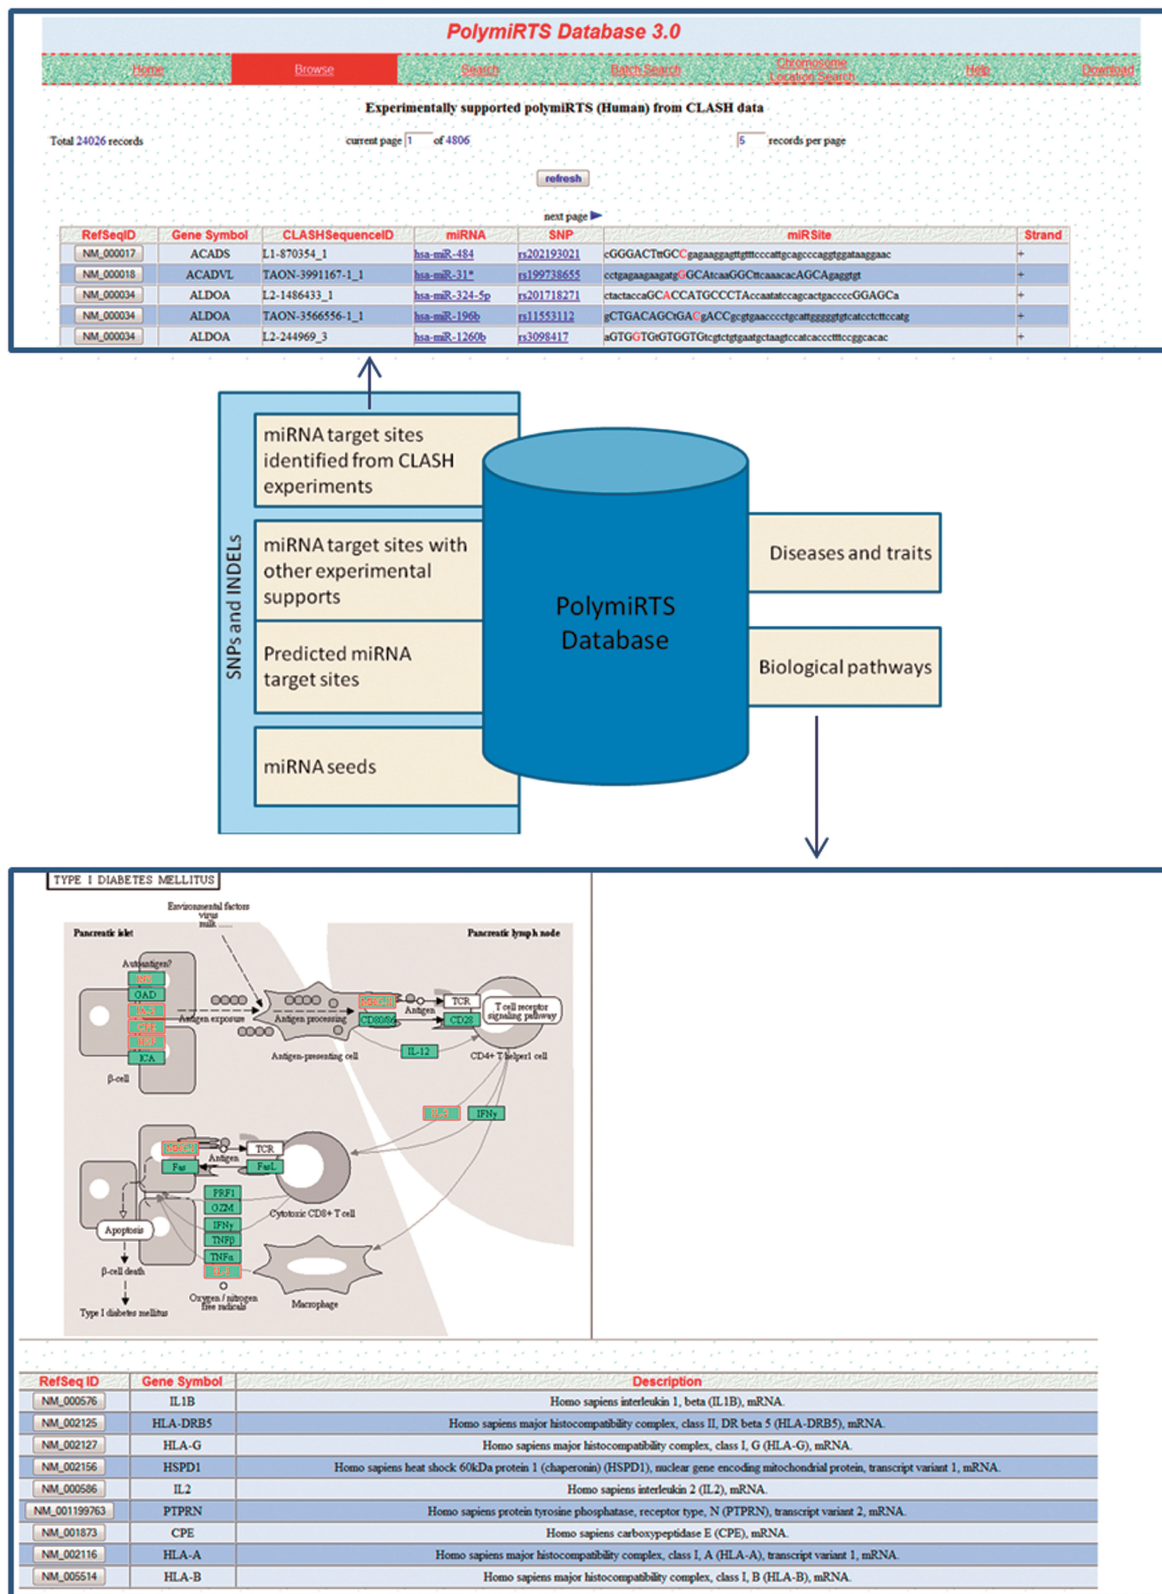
PolymiRTS Database 3.0

Home | Browse | Search | Batch Search | Chromosome Location Search | Help | Download

Experimentally supported polymiRTS (Human) from CLASH data

Total 24026 records | current page 1 of 4806 | 5 records per page

refresh

next page

| RefSeqID | Gene Symbol | CLASHSequenceID | miRNA | SNP | miRSite | Strand |
|---|---|---|---|---|---|---|
| NM_000017 | ACADS | L1-870354_1 | hsa-miR-484 | rs202193021 | cGGGACTttGCCgagaaggagttgtttcccattgcagcccaggtggataaggaac | + |
| NM_000018 | ACADVL | TAON-3991167-1_1 | hsa-miR-31* | rs199738655 | cctgagaagaagatgGGCAtcaaGGCttcaaacacAGCAgaggtgt | + |
| NM_000034 | ALDOA | L2-1486433_1 | hsa-miR-324-5p | rs201718271 | ctactaccaGCACCATGCCCTAccaatatccagcactgaccccGGAGCa | + |
| NM_000034 | ALDOA | TAON-3566556-1_1 | hsa-miR-196b | rs11553112 | gCTGACAGCtGACgACCgcgtgaacccctgcattgggggtgtcatcctcttccatg | + |
| NM_000034 | ALDOA | L2-244969_3 | hsa-miR-1260b | rs3098417 | aGTGGTGtGTGGTGtcgtctgtgaatgctaagtccatcaccctttccggcacac | + |

SNPs and INDELs

miRNA target sites identified from CLASH experiments

miRNA target sites with other experimental supports

Predicted miRNA target sites

miRNA seeds

PolymiRTS Database

Diseases and traits

Biological pathways

TYPE I DIABETES MELLITUS

Environmental factors
virus
milk

Pancreatic islet

Pancreatic lymph node

Autoantigen?
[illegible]
GAD
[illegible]
CPE
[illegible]
ICA

β-cell

Antigen exposure

Antigen processing

Antigen-presenting cell

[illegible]

CD80/86

Antigen

TCR

CD28

T cell receptor signaling pathway

IL-12

CD4+ T helper1 cell

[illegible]

IFNγ

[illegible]

Antigen

TCR

Fas

FasL

PRF1
GZM
IFNγ
TNFβ
TNFα
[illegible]

Cytotoxic CD8+ T cell

Apoptosis

β-cell death

Type I diabetes mellitus

Oxygen / nitrogen free radicals

Macrophage

| RefSeq ID | Gene Symbol | Description |
|---|---|---|
| NM_000576 | IL1B | Homo sapiens interleukin 1, beta (IL1B), mRNA. |
| NM_002125 | HLA-DRB5 | Homo sapiens major histocompatibility complex, class II, DR beta 5 (HLA-DRB5), mRNA. |
| NM_002127 | HLA-G | Homo sapiens major histocompatibility complex, class I, G (HLA-G), mRNA. |
| NM_002156 | HSPD1 | Homo sapiens heat shock 60kDa protein 1 (chaperonin) (HSPD1), nuclear gene encoding mitochondrial protein, transcript variant 1, mRNA. |
| NM_000586 | IL2 | Homo sapiens interleukin 2 (IL2), mRNA. |
| NM_001199763 | PTPRN | Homo sapiens protein tyrosine phosphatase, receptor type, N (PTPRN), transcript variant 2, mRNA. |
| NM_001873 | CPE | Homo sapiens carboxypeptidase E (CPE), mRNA. |
| NM_002116 | HLA-A | Homo sapiens major histocompatibility complex, class I, A (HLA-A), transcript variant 1, mRNA. |
| NM_005514 | HLA-B | Homo sapiens major histocompatibility complex, class I, B (HLA-B), mRNA. |